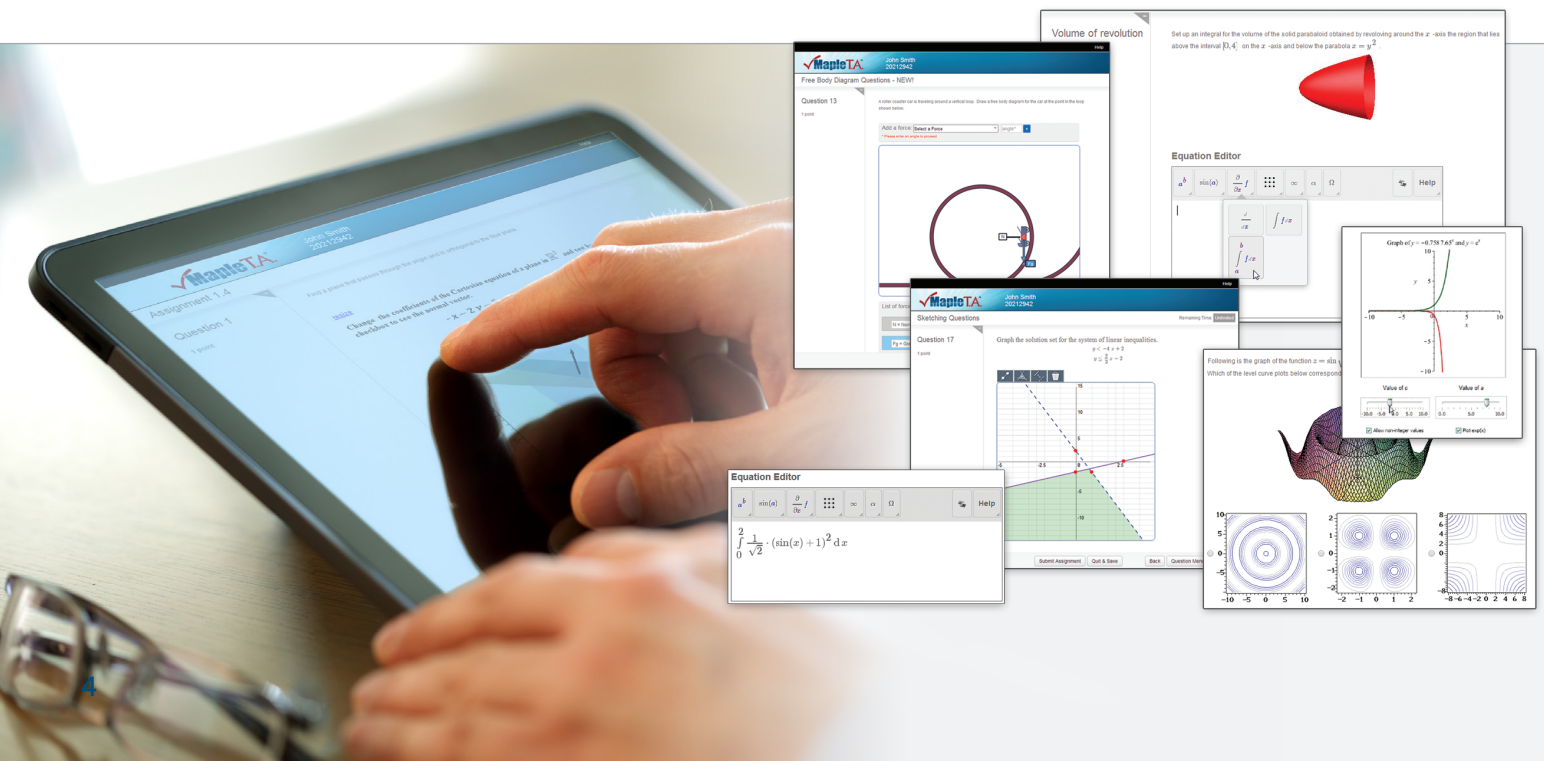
Volume of revolution

Set up an integral for the volume of the solid paraboloid obtained by revolving around the $x$ -axis the region that lies above the interval $[0, 4]$ on the $x$ -axis and below the parabola $x = y^2$

Equation Editor

$a^b$ $\sin(a)$ $\frac{\partial}{\partial x} f$ $\infty$ $\alpha$ $\Omega$ Help

$\int f\, dx$

$\int_a^b f\, dx$

Help

MapleTA John Smith 20212942

Free Body Diagram Questions - NEW!

Question 13

1 point

A roller coaster car is traveling around a vertical loop. Draw a free body diagram for the car at the point in the loop shown below.

Add a force: Select a Force angle°

List of forces

Graph of $y = -0.758\ 7.65^x$ and $y = e^x$

Value of c Value of a

Allow non-integer values Plot exp(x)

MapleTA John Smith 20212942

Sketching Questions

Remaining Time: Unlimited

Question 17

1 point

Graph the solution set for the system of linear inequalities.

Submit Assignment Quit & Save Back Question Menu

Following is the graph of the function $z = \sin$

Which of the level curve plots below correspond

Equation Editor

$a^b$ $\sin(a)$ $\frac{\partial}{\partial x} f$ $\infty$ $\alpha$ $\Omega$ Help

$\int_0^2 \frac{1}{\sqrt{2}} \cdot (\sin(x) + 1)^2\, dx$

MapleTA John Smith 20212942

Assignment 1.4

Question 1

1 point

Find a plane that passes through the origin and is orthogonal to the line plane.

Change the coefficients of the Cartesian equation of a plane in $\mathbb{R}^3$ and see how checkbox to see the normal vector.

4